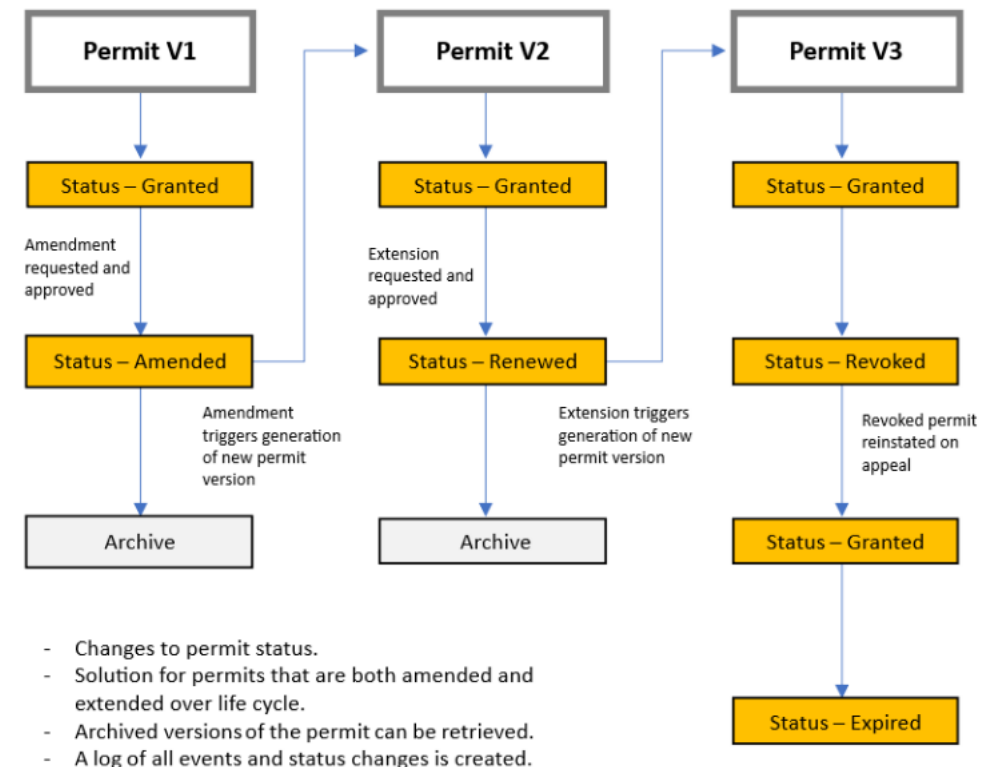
Permit V1

Status – Granted

Amendment requested and approved

Status – Amended

Amendment triggers generation of new permit version

Archive

Permit V2

Status – Granted

Extension requested and approved

Status – Renewed

Extension triggers generation of new permit version

Archive

Permit V3

Status – Granted

Status – Revoked

Revoked permit reinstated on appeal

Status – Granted

Status – Expired

- Changes to permit status.
- Solution for permits that are both amended and extended over life cycle.
- Archived versions of the permit can be retrieved.
- A log of all events and status changes is created.